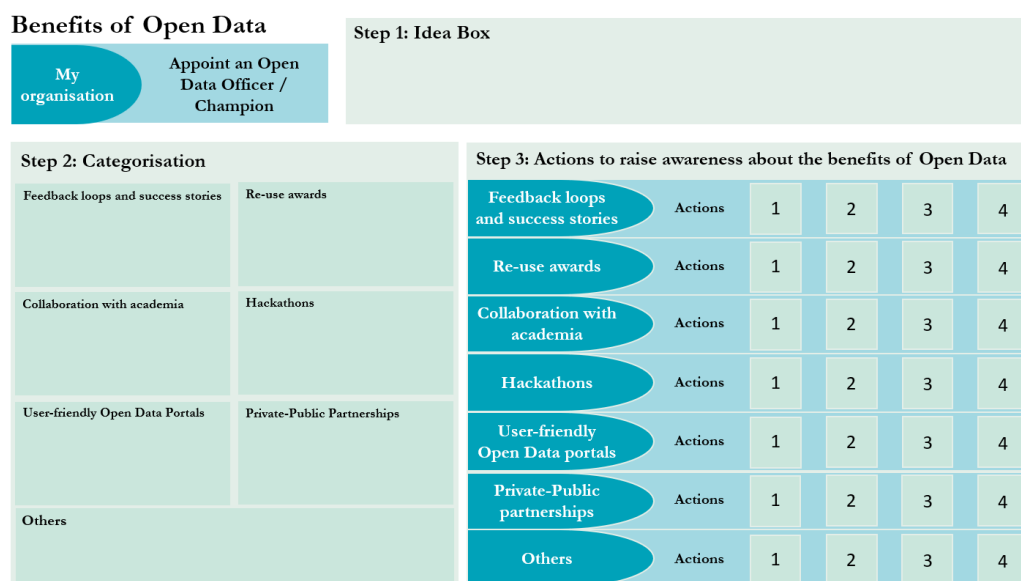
Benefits of Open Data

My organisation

Appoint an Open Data Officer / Champion

Step 1: Idea Box

Step 2: Categorisation

Feedback loops and success stories

Re-use awards

Collaboration with academia

Hackathons

User-friendly Open Data Portals

Private-Public Partnerships

Others

Step 3: Actions to raise awareness about the benefits of Open Data

| | | | | | |
|---|---|---|---|---|---|
| Feedback loops and success stories | Actions | 1 | 2 | 3 | 4 |
| Re-use awards | Actions | 1 | 2 | 3 | 4 |
| Collaboration with academia | Actions | 1 | 2 | 3 | 4 |
| Hackathons | Actions | 1 | 2 | 3 | 4 |
| User-friendly Open Data portals | Actions | 1 | 2 | 3 | 4 |
| Private-Public partnerships | Actions | 1 | 2 | 3 | 4 |
| Others | Actions | 1 | 2 | 3 | 4 |